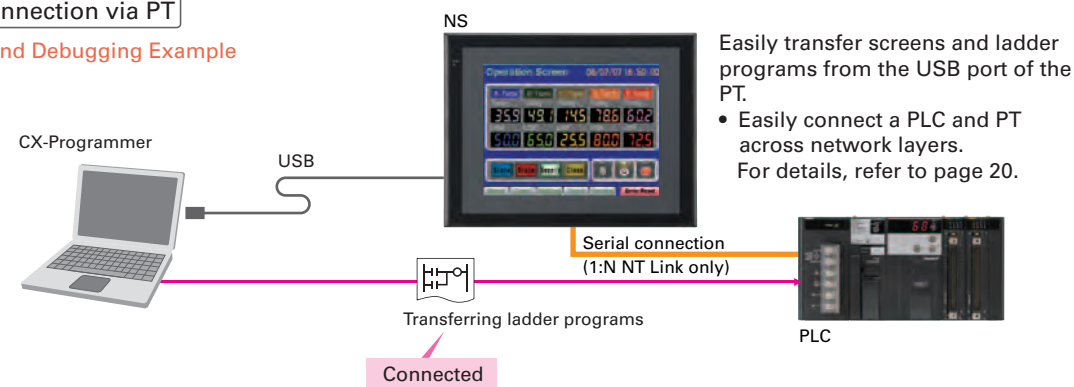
nnection via PT

nd Debugging Example

NS

Operation Screen 08/07/07 16:50:40

359 491 145 786 602

500 650 255 800 725

Easily transfer screens and ladder programs from the USB port of the PT.

• Easily connect a PLC and PT across network layers.
For details, refer to page 20.

CX-Programmer

USB

Serial connection
(1:N NT Link only)

Transferring ladder programs

PLC

Connected